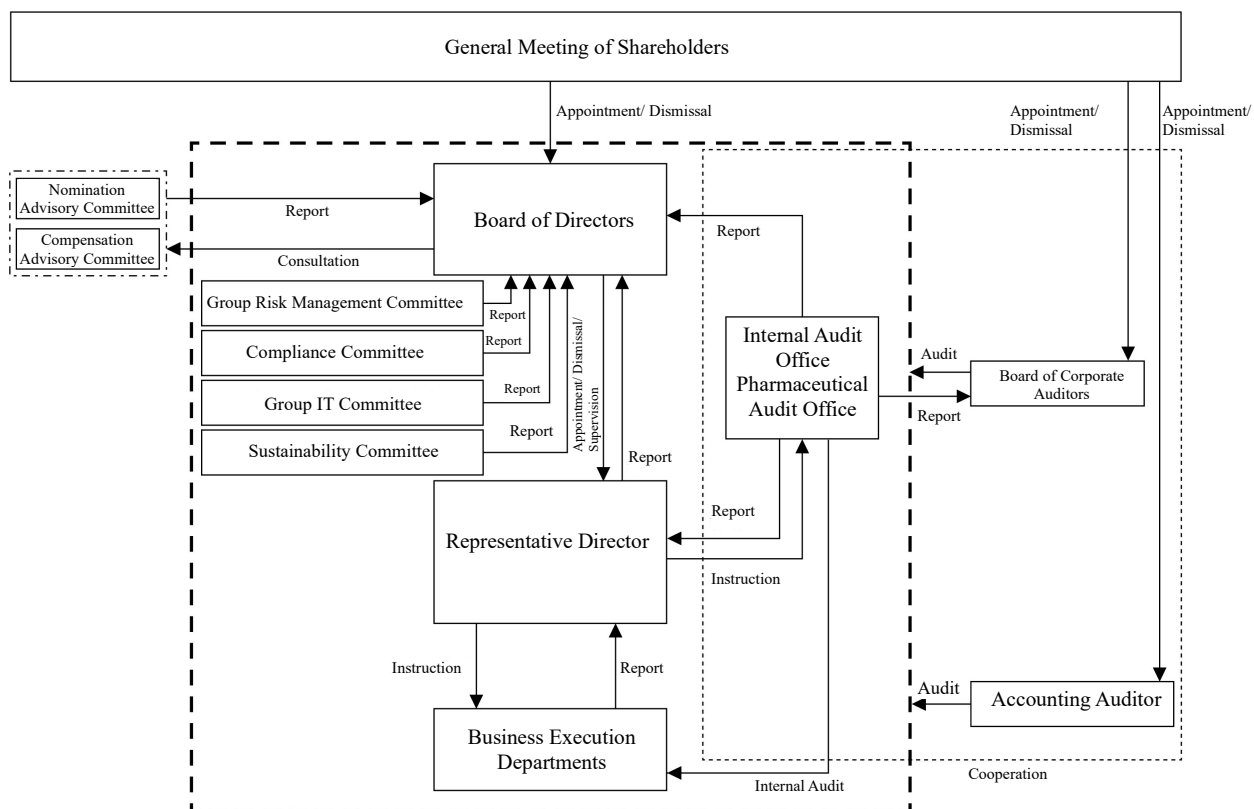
General Meeting of Shareholders

Appointment/ Dismissal

Appointment/ Dismissal

Appointment/ Dismissal

Nomination Advisory Committee

Compensation Advisory Committee

Report

Consultation

Board of Directors

Report

Group Risk Management Committee

Report

Compliance Committee

Report

Group IT Committee

Report

Sustainability Committee

Report

Appointment/ Dismissal/ Supervision

Report

Internal Audit Office Pharmaceutical Audit Office

Audit

Board of Corporate Auditors

Report

Report

Representative Director

Instruction

Instruction

Report

Business Execution Departments

Internal Audit

Audit

Accounting Auditor

Cooperation